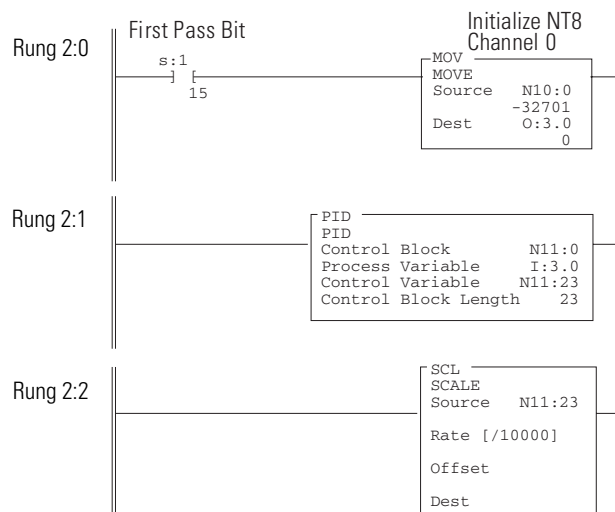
Rung 2:0

First Pass Bit

s:1

15

Initialize NT8 Channel 0

MOV
MOVE
Source N10:0
-32701
Dest O:3.0
0

Rung 2:1

PID
PID
Control Block N11:0
Process Variable I:3.0
Control Variable N11:23
Control Block Length 23

Rung 2:2

SCL
SCALE
Source N11:23

Rate [/10000]

Offset

Dest